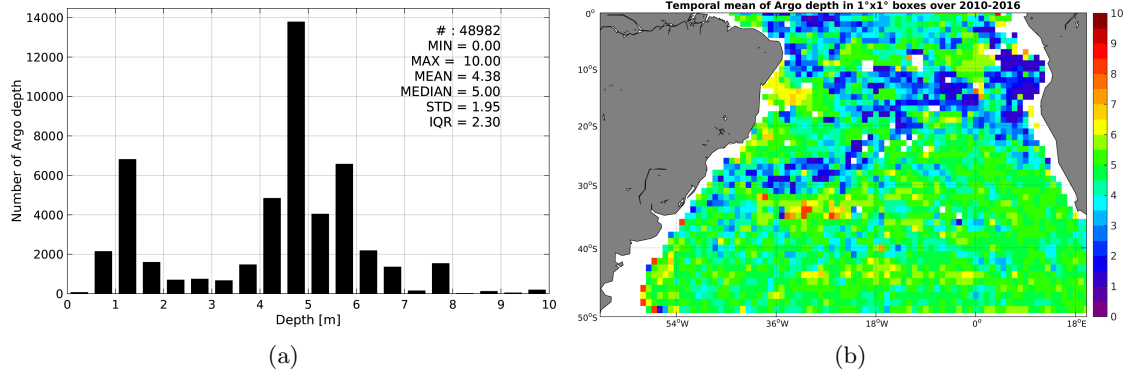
# : 48982
MIN = 0.00
MAX = 10.00
MEAN = 4.38
MEDIAN = 5.00
STD = 1.95
IQR = 2.30

Number of Argo depth

14000
12000
10000
8000
6000
4000
2000
0

0 1 2 3 4 5 6 7 8 9 10

Depth [m]

(a)

Temporal mean of Argo depth in 1°x1° boxes over 2010-2016

0°
10°S
20°S
30°S
40°S
50°S

54°W 36°W 18°W 0° 18°E

10
9
8
7
6
5
4
3
2
1
0

(b)